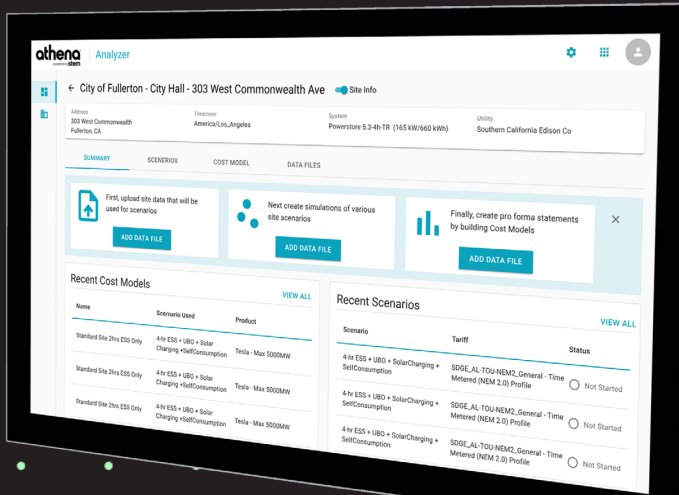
athena
powered by stem
Analyzer

← City of Fullerton - City Hall - 303 West Commonwealth Ave
Site Info

Address
303 West Commonwealth
Fullerton, CA

Timezone
America/Los_Angeles

System
Powerstore 5.3-4h-TR (165 kW/660 kWh)

Utility
Southern California Edison Co

SUMMARY
SCENERIOS
COST MODEL
DATA FILES

First, upload site data that will be used for scenarios
ADD DATA FILE

Next create simulations of various site scenarios
ADD DATA FILE

Finally, create pro forma statements by building Cost Models
ADD DATA FILE

×

Recent Cost Models
VIEW ALL

| Name | Scenario Used | Product |
|---|---|---|
| Standard Site 2hrs ESS Only | 4-hr ESS + UBO + Solar Charging +SelfConsumption | Tesla - Max 5000MW |
| Standard Site 2hrs ESS Only | 4-hr ESS + UBO + Solar Charging +SelfConsumption | Tesla - Max 5000MW |
| Standard Site 2hrs ESS Only | 4-hr ESS + UBO + Solar Charging +SelfConsumption | Tesla - Max 5000MW |

Recent Scenarios
VIEW ALL

| Scenario | Tariff | Status |
|---|---|---|
| 4-hr ESS + UBO + SolarCharging + SelfConsumption | SDGE_AL-TOU-NEM2_General - Time Metered (NEM 2.0) Profile | Not Started |
| 4-hr ESS + UBO + SolarCharging + SelfConsumption | SDGE_AL-TOU-NEM2_General - Time Metered (NEM 2.0) Profile | Not Started |
| 4-hr ESS + UBO + SolarCharging + SelfConsumption | SDGE_AL-TOU-NEM2_General - Time Metered (NEM 2.0) Profile | Not Started |